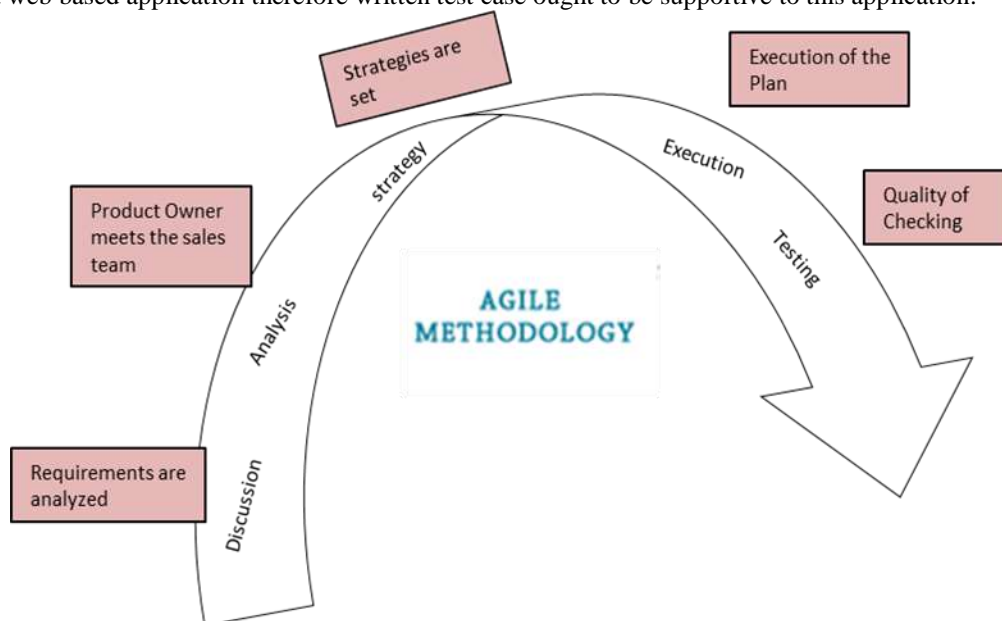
web-based application therefore written test case ought to be supportive to this application.

Strategies are set

Execution of the Plan

Product Owner meets the sales team

strategy

Execution

Quality of Checking

Testing

Analysis

AGILE METHODOLOGY

Requirements are analyzed

Discussion